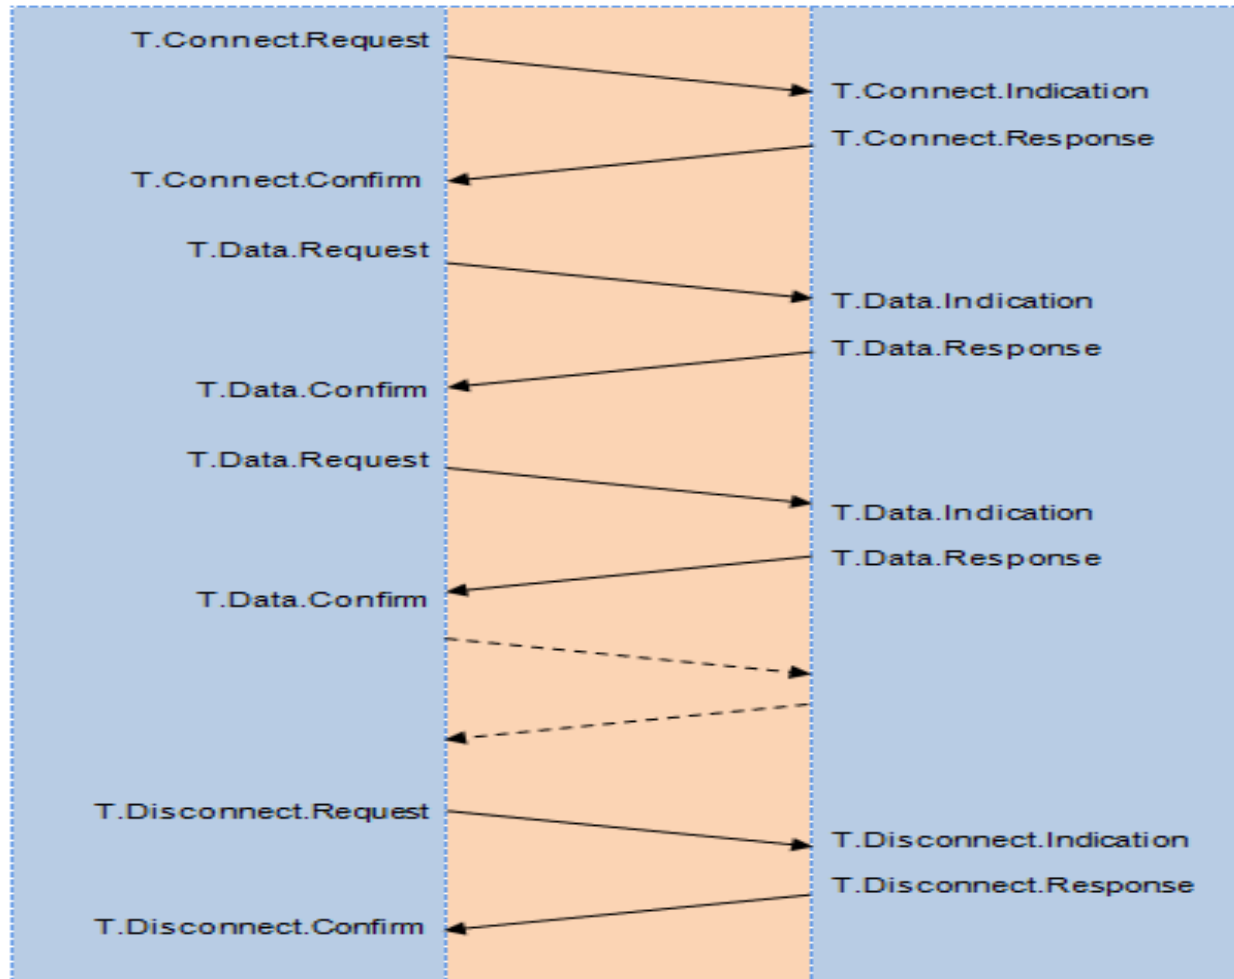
T.Connect.Request
T.Connect.Indication
T.Connect.Response
T.Connect.Confirm
T.Data.Request
T.Data.Indication
T.Data.Response
T.Data.Confirm
T.Data.Request
T.Data.Indication
T.Data.Response
T.Data.Confirm
T.Disconnect.Request
T.Disconnect.Indication
T.Disconnect.Response
T.Disconnect.Confirm